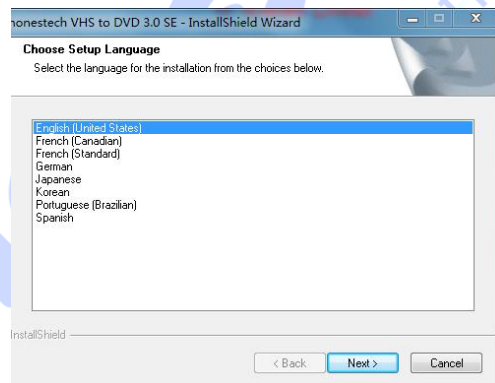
Honestech VHS to DVD 3.0 SE - InstallShield Wizard

Choose Setup Language
Select the language for the installation from the choices below.

English (United States)
French (Canadian)
French (Standard)
German
Japanese
Korean
Portuguese (Brazilian)
Spanish

InstallShield

< Back
Next >
Cancel